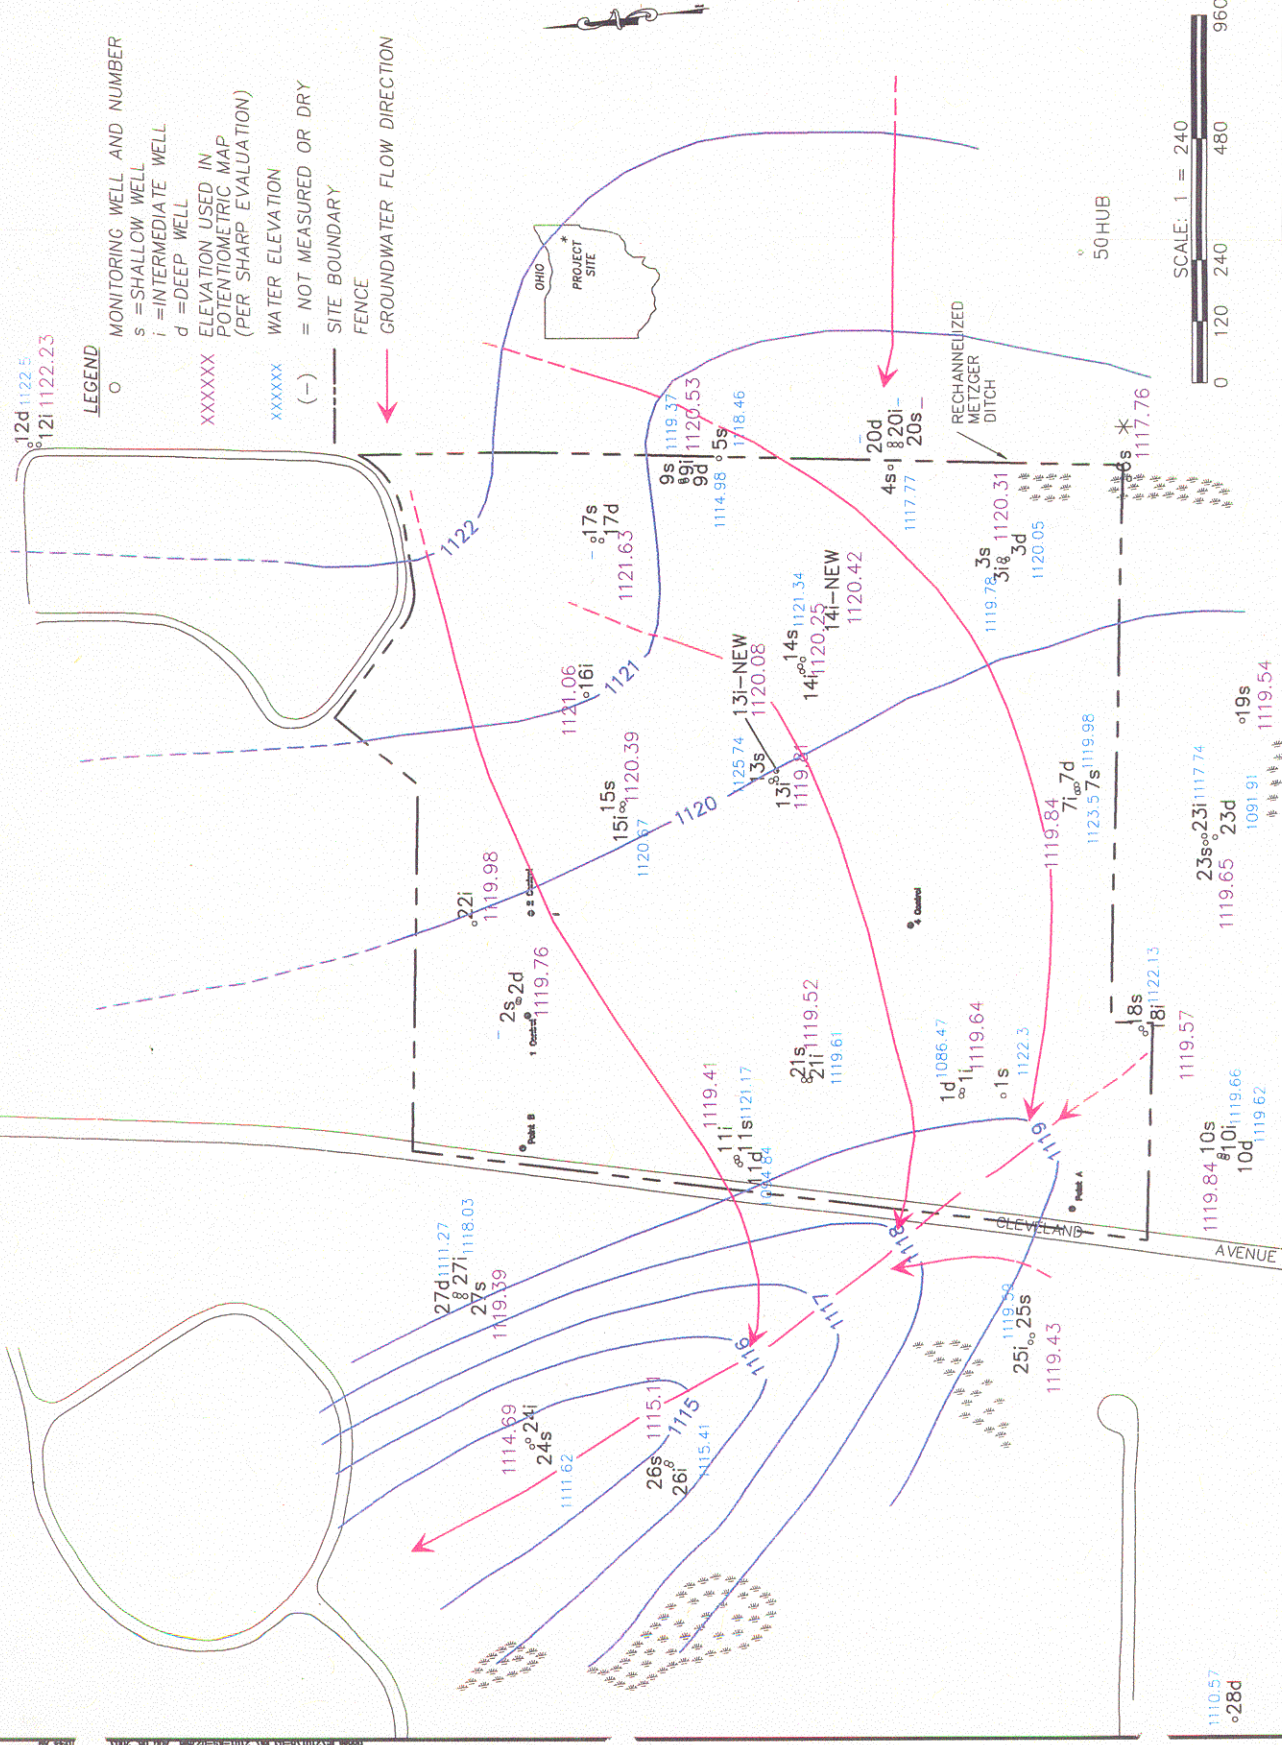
LEGEND
MONITORING WELL AND NUMBER
s = SHALLOW WELL
i = INTERMEDIATE WELL
d = DEEP WELL
XXXXXX ELEVATION USED IN POTENTIOMETRIC MAP (PER SHARP EVALUATION)
XXXXXX WATER ELEVATION
(-) = NOT MEASURED OR DRY
SITE BOUNDARY
FENCE
GROUNDWATER FLOW DIRECTION

OHIO
PROJECT SITE

SCALE: 1" = 240'
0 120 240 480 960

50 HUB

12d 1122.5
12i 1122.23

RECHANNELIZED METZGER DITCH

1117.76
6s
20d
20i
20s
4s
1117.77
1119.37
1120.53
9s
9i
9d
5s
1118.46
1114.98
17s
17d
1121.63
3s
3i
3d
1120.31
1119.78
1120.05
14s
14i
14i-NEW
1121.34
1120.25
1120.42
13i-NEW
1120.08
16i
1121.06
1122
1121
1120
15s
15i
1120.39
1120.67
13s
13i
1125.74
1119.81
7d
7i
7s
1119.98
1123.57
1119.84
19s
1119.54
23s
23i
23d
1117.74
1091.91
1119.65
22i
1119.98
2 Control
2s
2d
1119.76
1 Control
Control
18s
18i
1122.13
1119.57
1d
1i
1s
1086.47
1119.64
1122.3
21s
21i
1119.52
1119.61
11i
11s
11d
1119.41
1121.17
1094.64
Point B
Point A
10s
10i
10d
1119.66
1119.62
1119.84
1119
1118
1117
1116
1115
CLEVELAND AVENUE
27d
27i
27s
1111.27
1118.03
1119.39
25i
25s
1119.59
1119.43
24i
24s
1114.69
1111.62
26s
26i
1115.1
1115.41
1110.57
28d